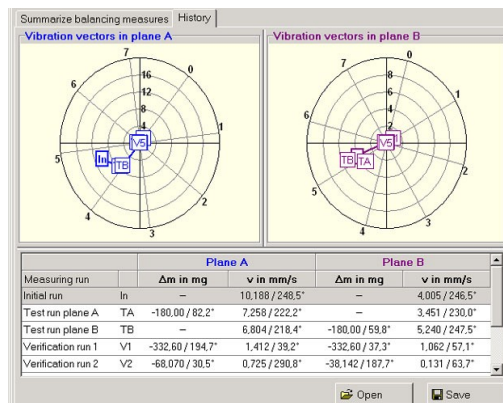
Summarize balancing measures | History

Vibration vectors in plane A

7 0 16 12 8 4 1 6 5 2 4 3 In TB V5

Vibration vectors in plane B

7 0 8 6 4 1 6 2 5 2 4 3 TB TA V5

| Measuring run | | Plane A Δm in mg | Plane A v in mm/s | Plane B Δm in mg | Plane B v in mm/s |
|---|---|---|---|---|---|
| Initial run | In | – | 10,188 / 248,5° | – | 4,005 / 246,5° |
| Test run plane A | TA | -180,00 / 82,2° | 7,258 / 222,2° | – | 3,451 / 230,0° |
| Test run plane B | TB | – | 6,804 / 218,4° | -180,00 / 59,8° | 5,240 / 247,5° |
| Verification run 1 | V1 | -332,60 / 194,7° | 1,412 / 39,2° | -332,60 / 37,3° | 1,062 / 57,1° |
| Verification run 2 | V2 | -68,070 / 30,5° | 0,725 / 290,8° | -38,142 / 187,7° | 0,131 / 63,7° |

Open Save